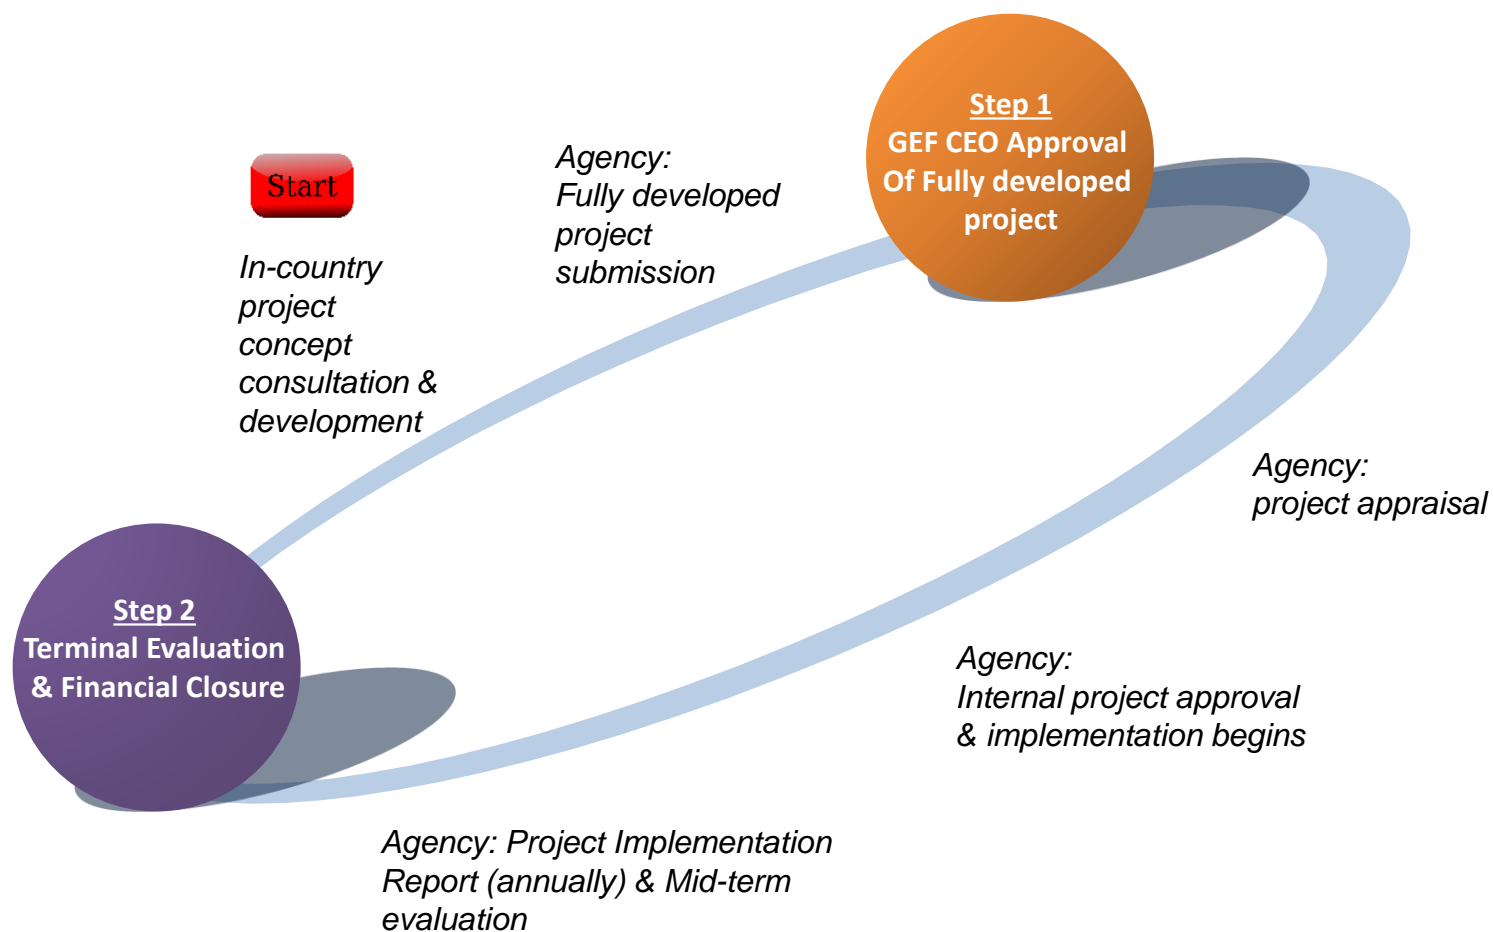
Start

In-country project concept consultation & development

Agency:
Fully developed project submission

Step 1
GEF CEO Approval Of Fully developed project

Agency:
project appraisal

Agency:
Internal project approval & implementation begins

Agency: Project Implementation Report (annually) & Mid-term evaluation

Step 2
Terminal Evaluation & Financial Closure